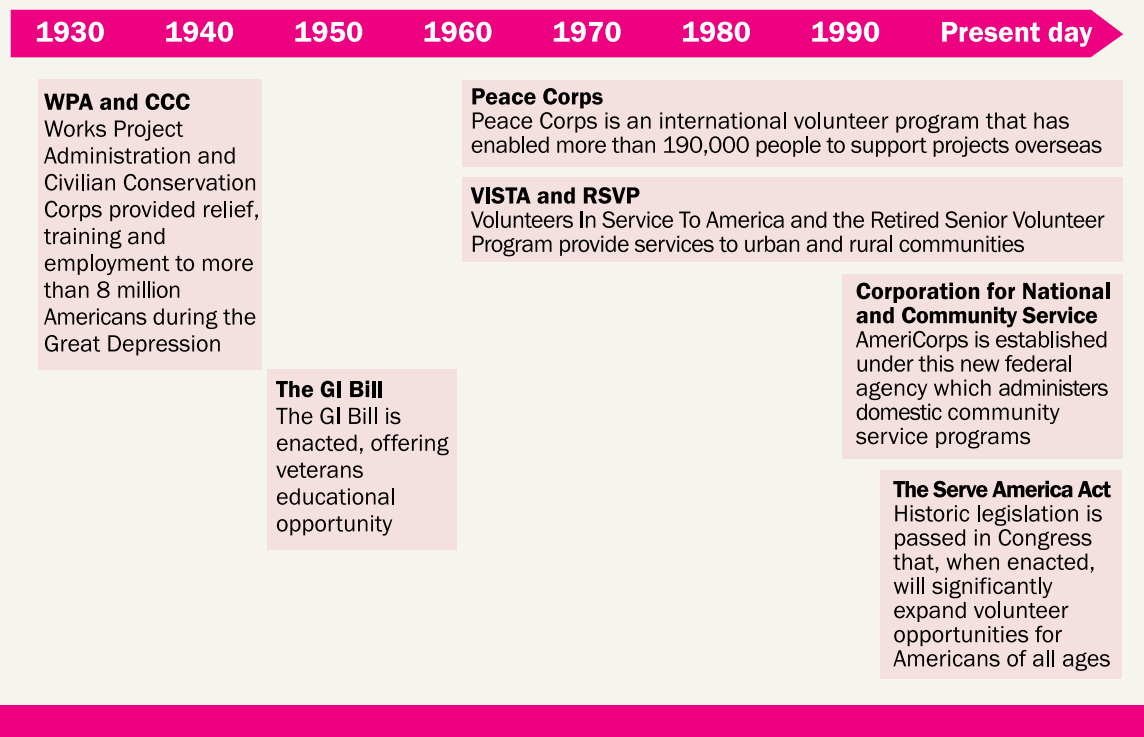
1930 1940 1950 1960 1970 1980 1990 Present day

WPA and CCC
Works Project Administration and Civilian Conservation Corps provided relief, training and employment to more than 8 million Americans during the Great Depression

The GI Bill
The GI Bill is enacted, offering veterans educational opportunity

Peace Corps
Peace Corps is an international volunteer program that has enabled more than 190,000 people to support projects overseas

VISTA and RSVP
Volunteers In Service To America and the Retired Senior Volunteer Program provide services to urban and rural communities

Corporation for National and Community Service
AmeriCorps is established under this new federal agency which administers domestic community service programs

The Serve America Act
Historic legislation is passed in Congress that, when enacted, will significantly expand volunteer opportunities for Americans of all ages